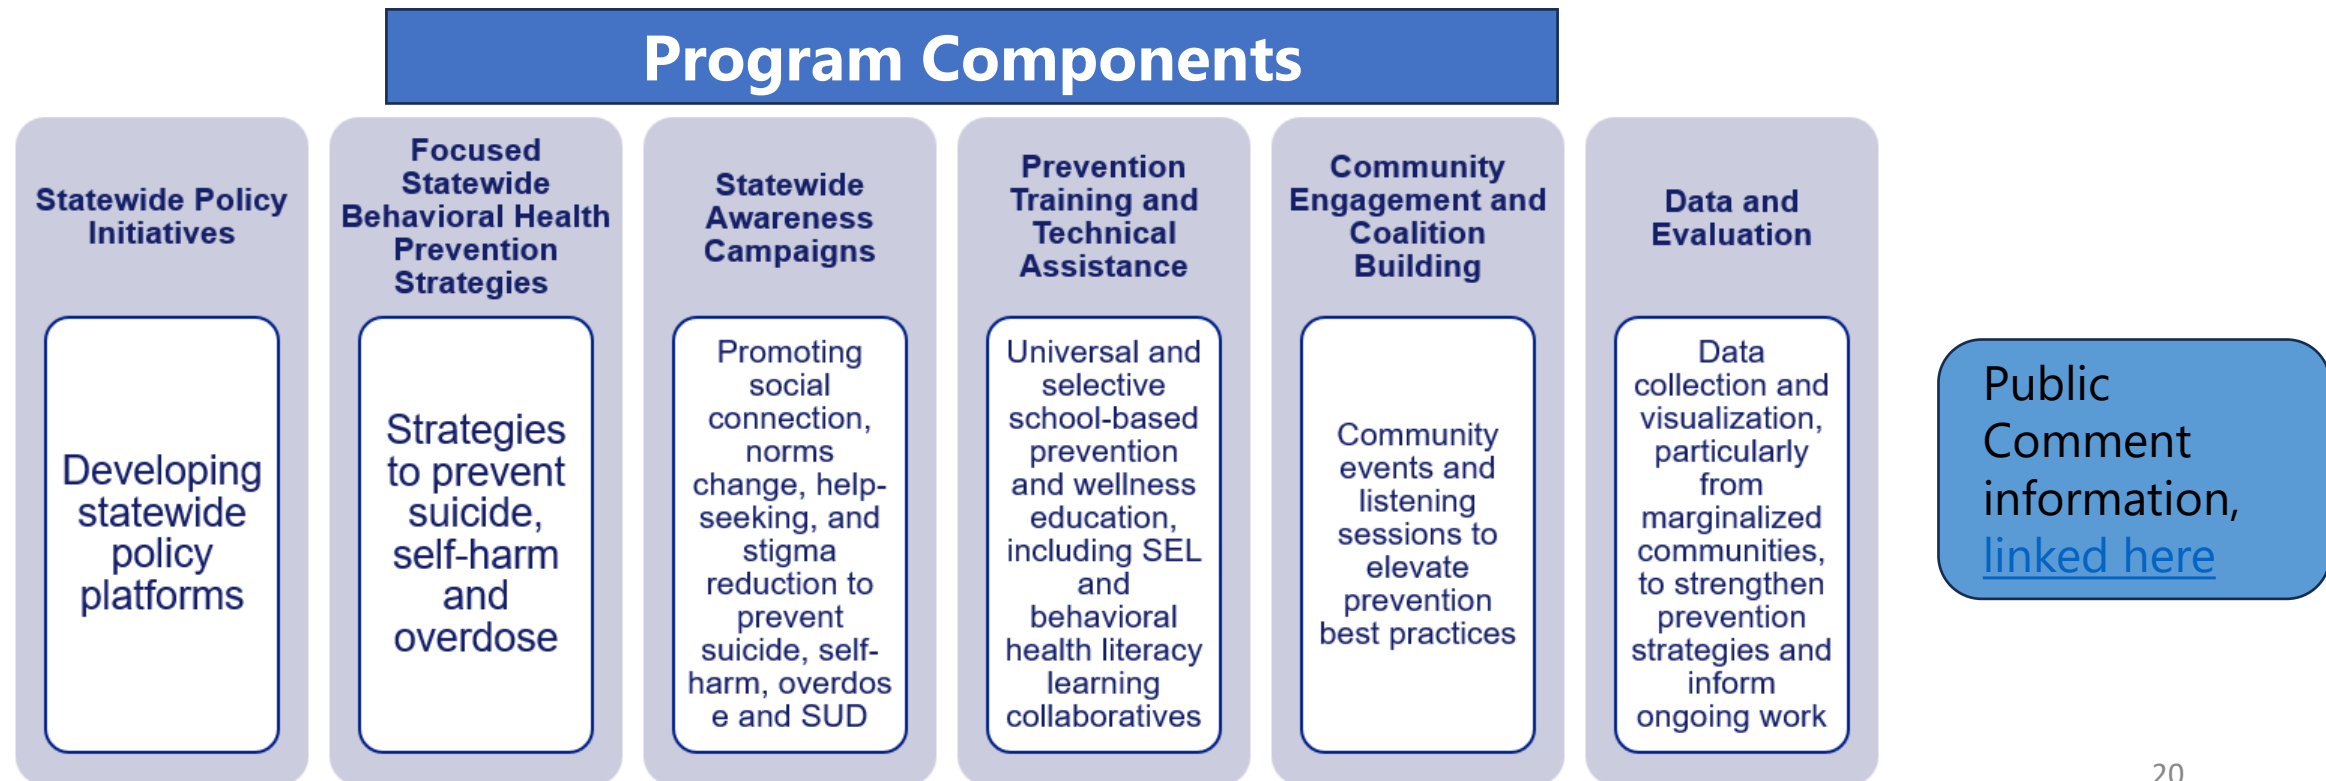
Program Components

Statewide Policy Initiatives

Developing statewide policy platforms

Focused Statewide Behavioral Health Prevention Strategies

Strategies to prevent suicide, self-harm and overdose

Statewide Awareness Campaigns

Promoting social connection, norms change, help-seeking, and stigma reduction to prevent suicide, self-harm, overdose and SUD

Prevention Training and Technical Assistance

Universal and selective school-based prevention and wellness education, including SEL and behavioral health literacy learning collaboratives

Community Engagement and Coalition Building

Community events and listening sessions to elevate prevention best practices

Data and Evaluation

Data collection and visualization, particularly from marginalized communities, to strengthen prevention strategies and inform ongoing work

Public Comment information, linked here

20